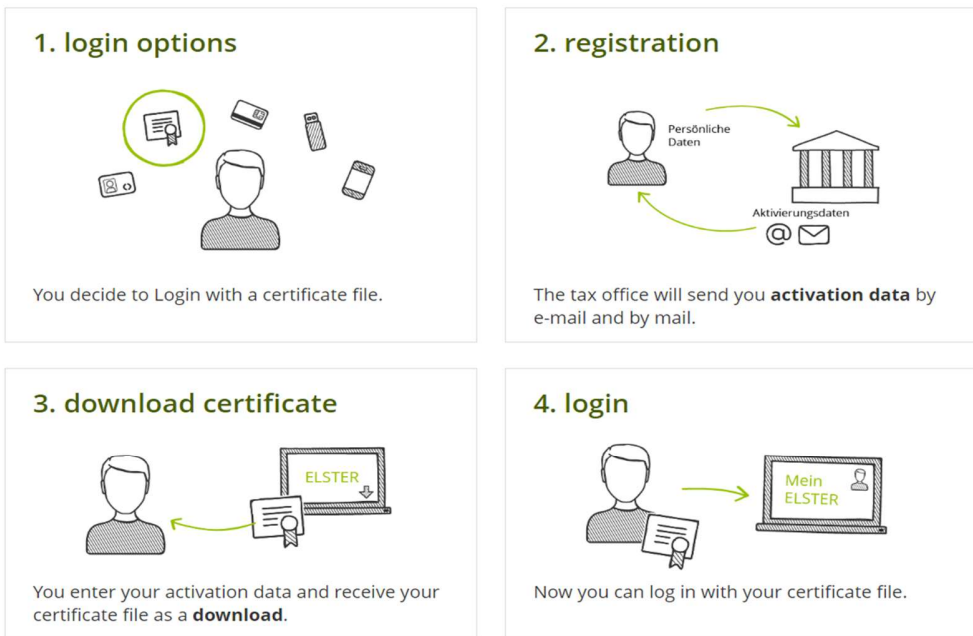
1. login options

You decide to Login with a certificate file.

2. registration

Persönliche Daten

Aktivierungsdaten

@

The tax office will send you **activation data** by e-mail and by mail.

3. download certificate

ELSTER

You enter your activation data and receive your certificate file as a **download**.

4. login

Mein ELSTER

Now you can log in with your certificate file.